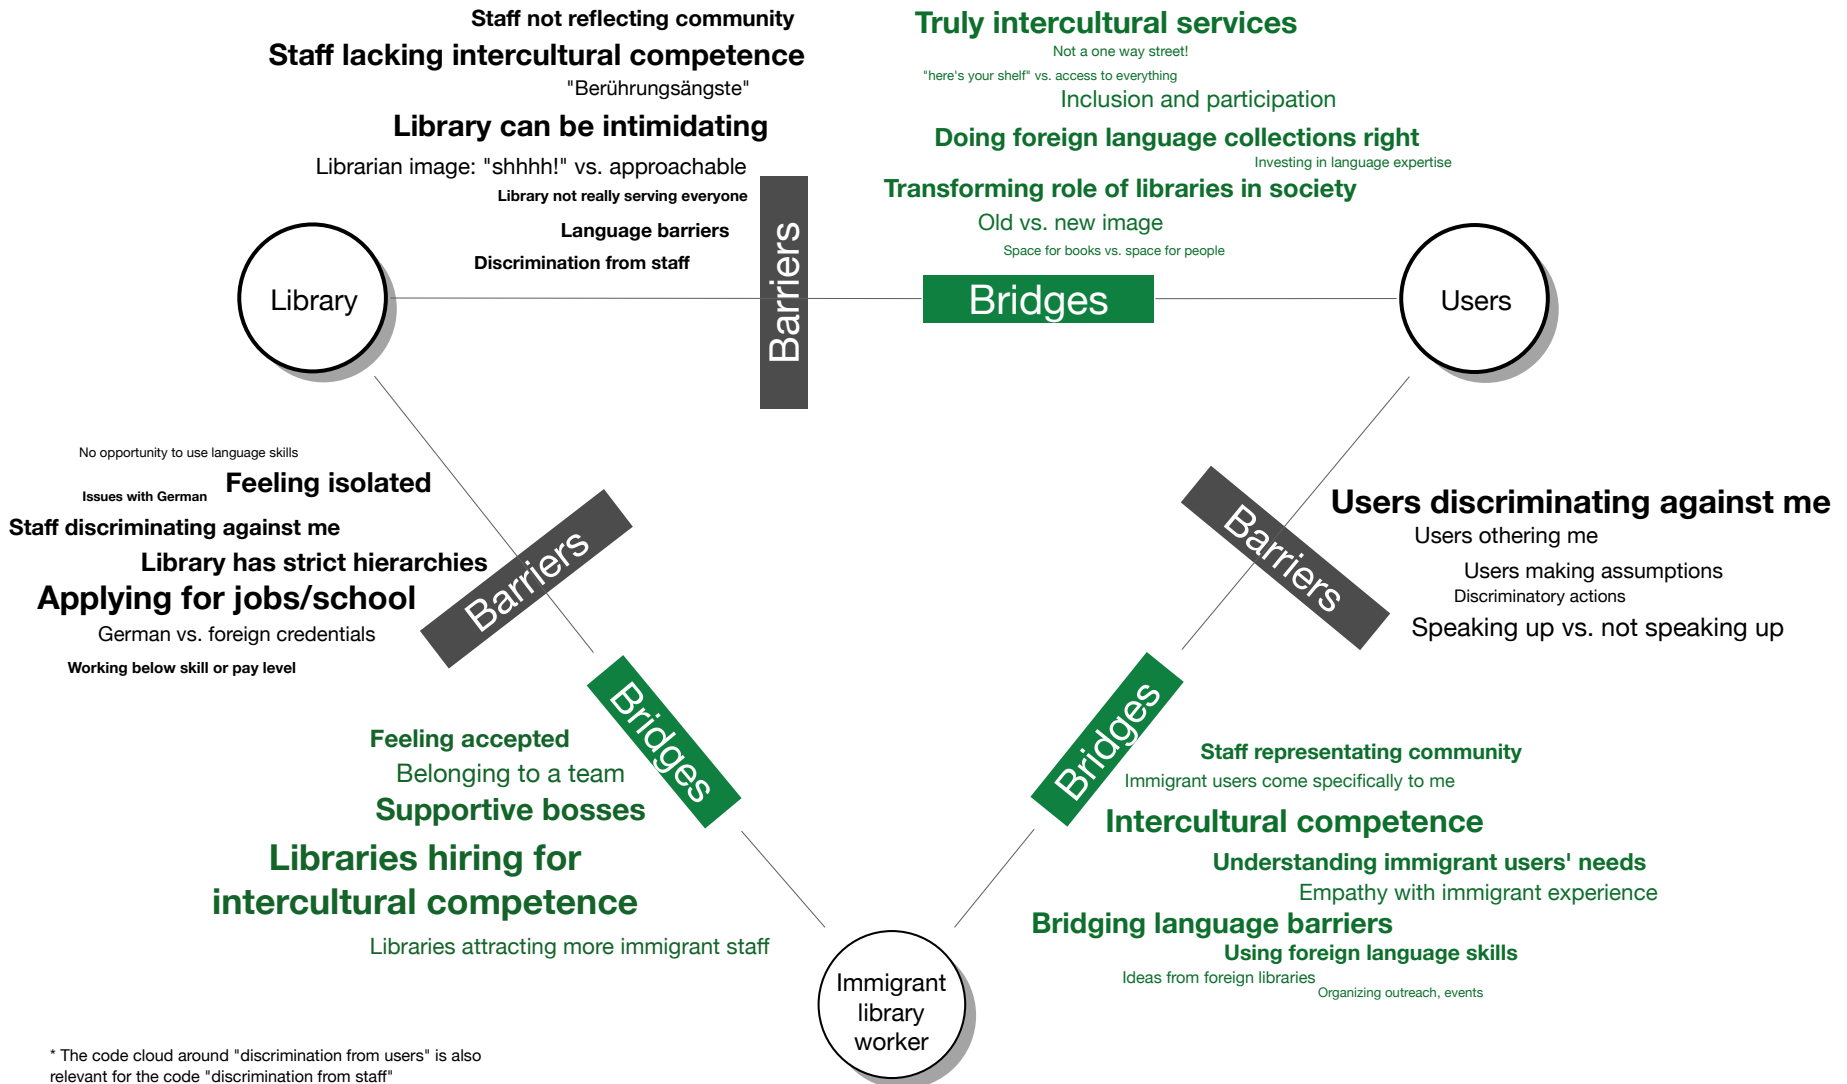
Staff not reflecting community
Staff lacking intercultural competence
"Berührungsängste"
Library can be intimidating
Librarian image: "shhhh!" vs. approachable
Library not really serving everyone
Language barriers
Discrimination from staff

Truly intercultural services
Not a one way street!
"here's your shelf" vs. access to everything
Inclusion and participation
Doing foreign language collections right
Investing in language expertise
Transforming role of libraries in society
Old vs. new image
Space for books vs. space for people

Library
Barriers
Bridges
Users

No opportunity to use language skills
Issues with German
Feeling isolated
Staff discriminating against me
Library has strict hierarchies
Applying for jobs/school
German vs. foreign credentials
Working below skill or pay level

Barriers

Users discriminating against me
Users othering me
Users making assumptions
Discriminatory actions
Speaking up vs. not speaking up

Barriers

Bridges
Feeling accepted
Belonging to a team
Supportive bosses
Libraries hiring for intercultural competence
Libraries attracting more immigrant staff

Bridges
Staff representating community
Immigrant users come specifically to me
Intercultural competence
Understanding immigrant users' needs
Empathy with immigrant experience
Bridging language barriers
Using foreign language skills
Ideas from foreign libraries
Organizing outreach, events

Immigrant library worker

* The code cloud around "discrimination from users" is also relevant for the code "discrimination from staff"